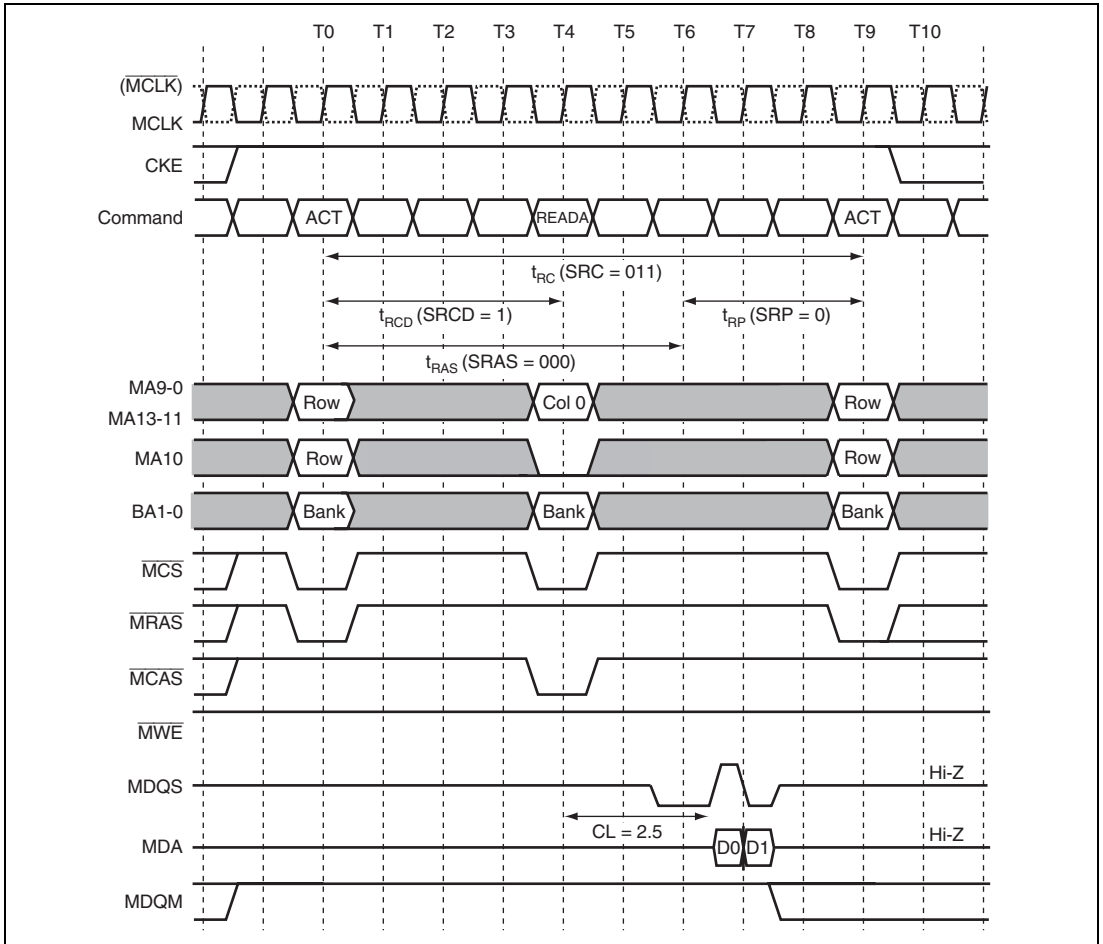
T0 T1 T2 T3 T4 T5 T6 T7 T8 T9 T10

($\overline{MCLK}$)
MCLK
CKE
Command
ACT
READA
ACT

$t_{RC}$ (SRC = 011)
$t_{RCD}$ (SRCD = 1)
$t_{RP}$ (SRP = 0)
$t_{RAS}$ (SRAS = 000)

MA9-0
MA13-11
Row
Col 0
Row

MA10
Row
Row

BA1-0
Bank
Bank
Bank

$\overline{MCS}$
$\overline{MRAS}$
$\overline{MCAS}$
$\overline{MWE}$

MDQS
Hi-Z
CL = 2.5
MDA
D0
D1
Hi-Z
MDQM